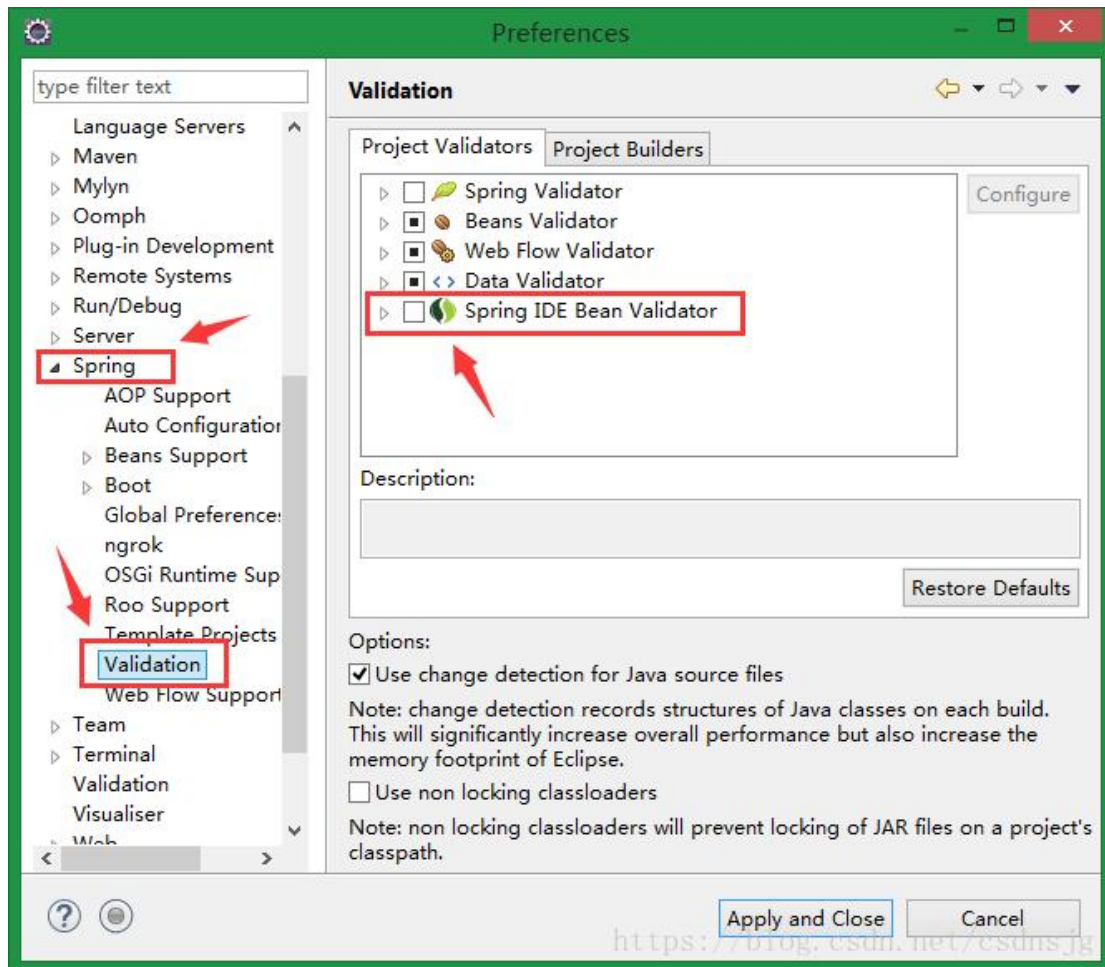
Preferences

type filter text

Language Servers
Maven
Mylyn
Oomph
Plug-in Development
Remote Systems
Run/Debug
Server
Spring
AOP Support
Auto Configuratior
Beans Support
Boot
Global Preference:
ngrok
OSGi Runtime Sup
Roo Support
Template Projects
Validation
Web Flow Support
Team
Terminal
Validation
Visualiser
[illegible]

Validation

Project Validators | Project Builders

Spring Validator
Beans Validator
Web Flow Validator
Data Validator
Spring IDE Bean Validator

Configure

Description:

Restore Defaults

Options:
Use change detection for Java source files

Note: change detection records structures of Java classes on each build. This will significantly increase overall performance but also increase the memory footprint of Eclipse.

Use non locking classloaders

Note: non locking classloaders will prevent locking of JAR files on a project's classpath.

Apply and Close
Cancel

https://blog.csdn.net/csdnsjg